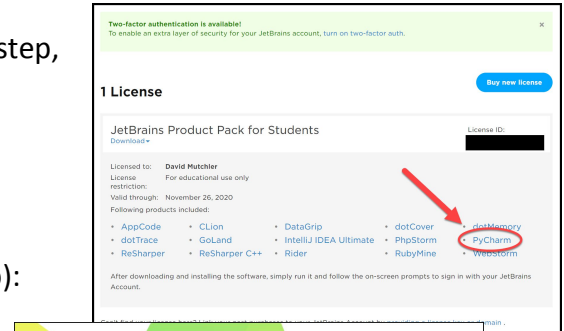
step,

):

Two-factor authentication is available!
To enable an extra layer of security for your JetBrains account, turn on two-factor auth.

×

1 License

Buy new license

JetBrains Product Pack for Students
Download▾

License ID:

Licensed to: David Mutchler
License restriction: For educational use only
Valid through: November 26, 2020
Following products included:

• AppCode • CLion • DataGrip • dotCover • dotMemory
• dotTrace • GoLand • IntelliJ IDEA Ultimate • PhpStorm • PyCharm
• ReSharper • ReSharper C++ • Rider • RubyMine • WebStorm

After downloading and installing the software, simply run it and follow the on-screen prompts to sign in with your JetBrains Account.

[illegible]